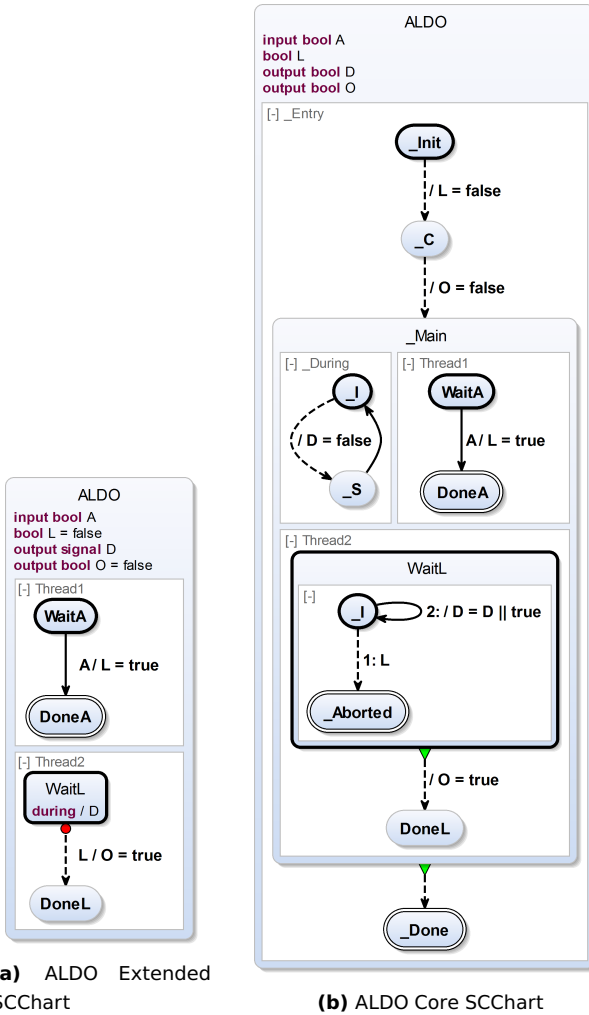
ALDO
input bool A
bool L = false
output signal D
output bool O = false

[-] Thread1

WaitA

A / L = true

DoneA

[-] Thread2

WaitL
during / D

L / O = true

DoneL

a) ALDO Extended SCChart

ALDO
input bool A
bool L
output bool D
output bool O

[-] _Entry

_Init

/ L = false

_C

/ O = false

_Main

[-] _During

_I

/ D = false

_S

[-] Thread1

WaitA

A / L = true

DoneA

[-] Thread2

WaitL

[-]

_I

2: / D = D || true

1: L

_Aborted

/ O = true

DoneL

_Done

(b) ALDO Core SCChart